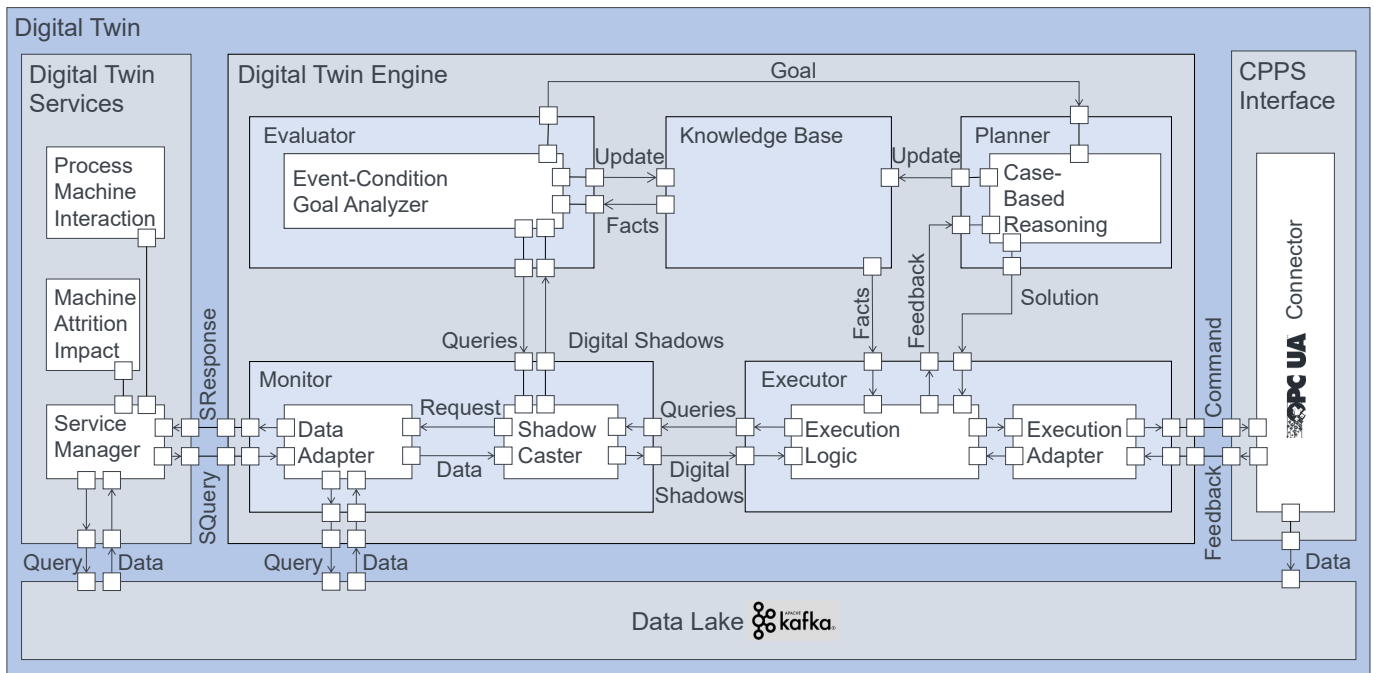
Digital Twin

Digital Twin Services

Process Machine Interaction

Machine Attrition Impact

Service Manager

SResponse

SQuery

Query

Data

Digital Twin Engine

Goal

Evaluator

Event-Condition Goal Analyzer

Update

Facts

Knowledge Base

Update

Planner

Case-Based Reasoning

Queries

Digital Shadows

Facts

Feedback

Solution

Monitor

Data Adapter

Request

Data

Shadow Caster

Queries

Digital Shadows

Executor

Execution Logic

Execution Adapter

Query

Data

CPPS Interface

OPC UA Connector

Command

Feedback

Data

Data Lake kafka